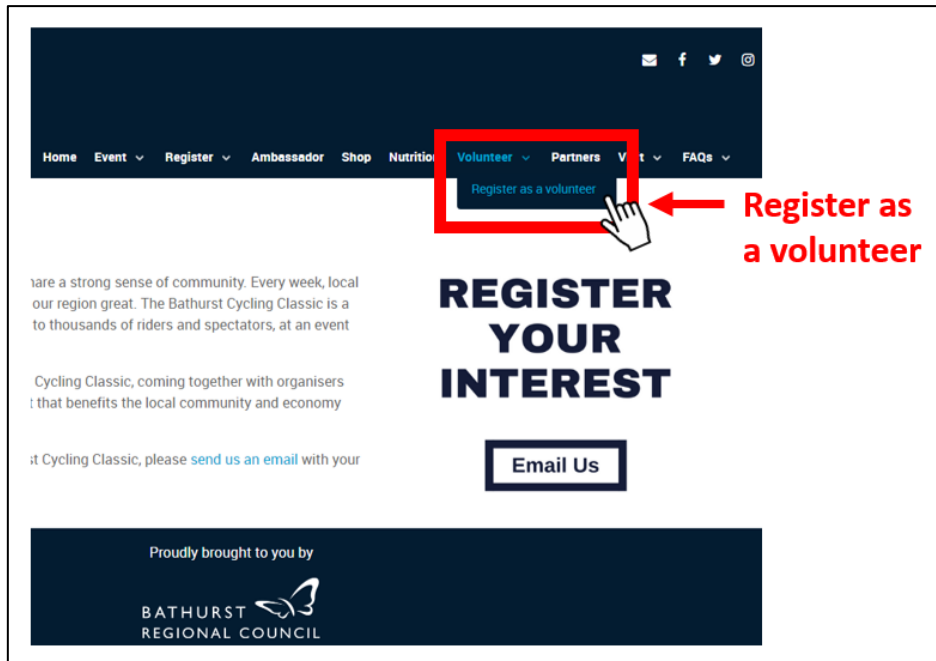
Home Event Register Ambassador Shop Nutrition Volunteer Partners V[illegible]t FAQs

Register as a volunteer

Register as a volunteer

hare a strong sense of community. Every week, local our region great. The Bathurst Cycling Classic is a to thousands of riders and spectators, at an event

Cycling Classic, coming together with organisers t that benefits the local community and economy

st Cycling Classic, please send us an email with your

REGISTER YOUR INTEREST

Email Us

Proudly brought to you by

BATHURST REGIONAL COUNCIL